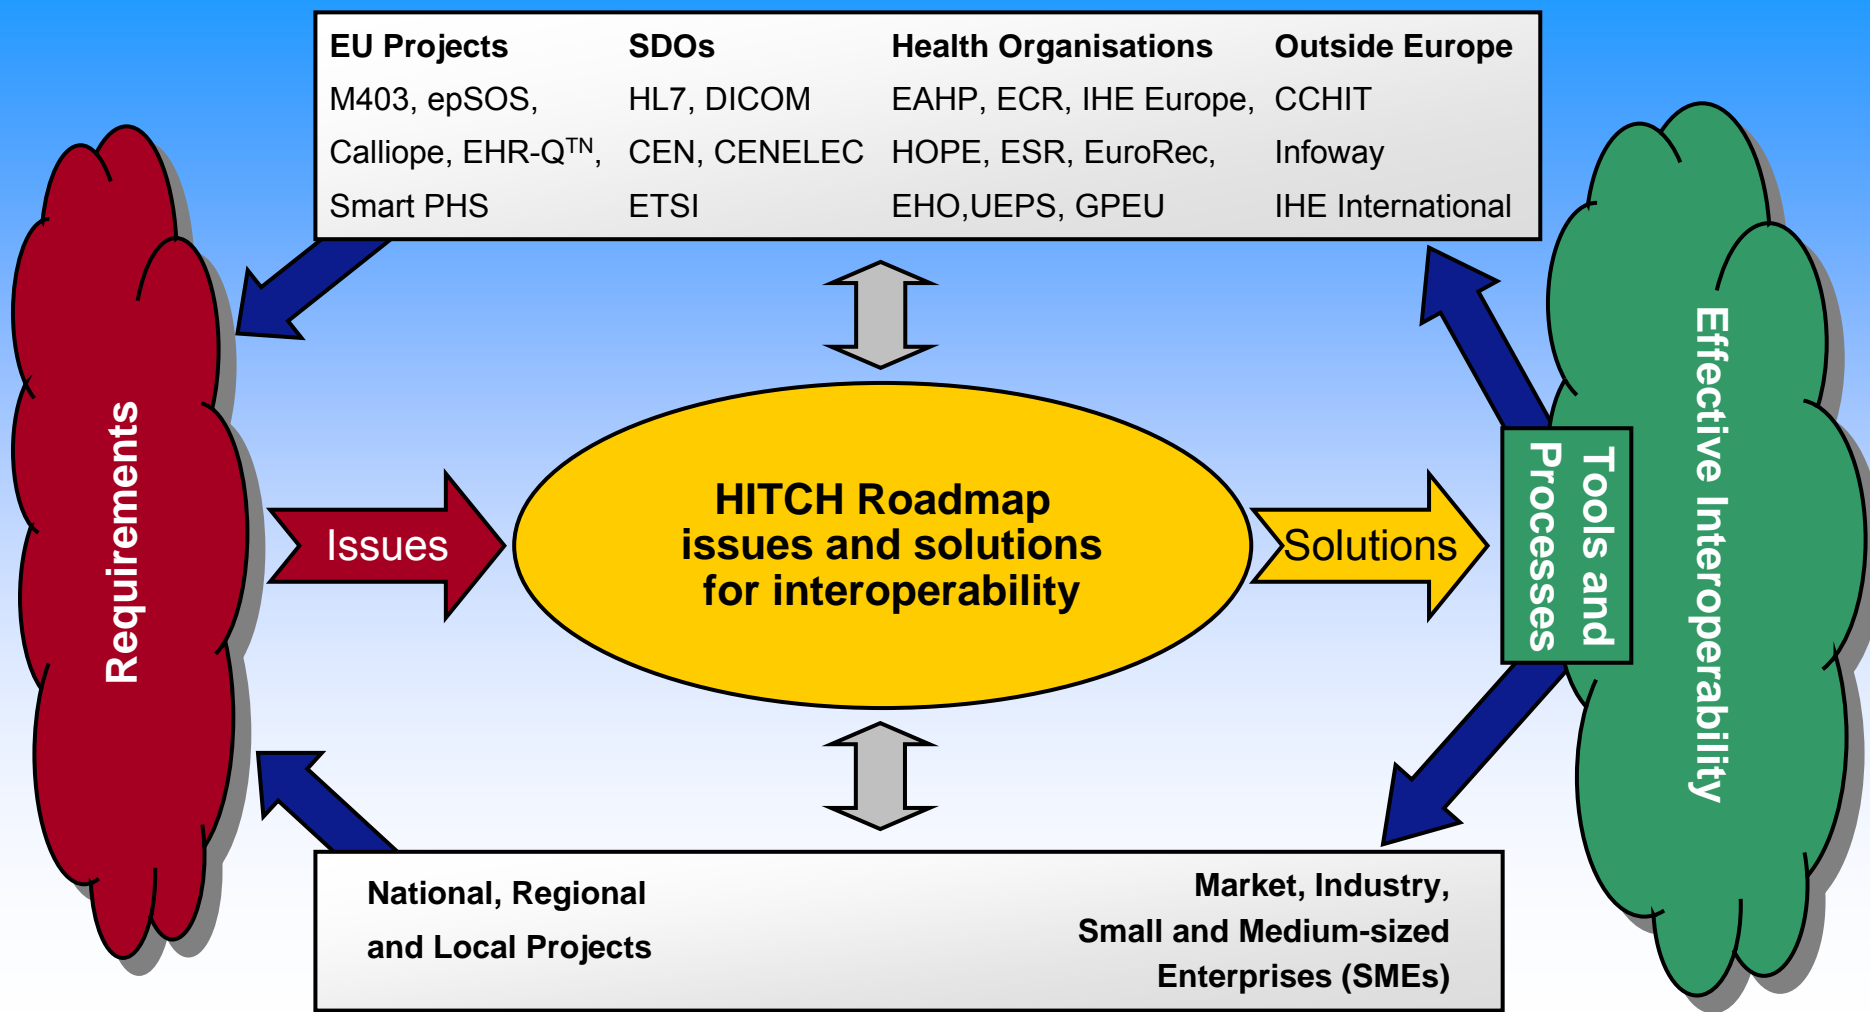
| EU Projects | SDOs | Health Organisations | Outside Europe |
|---|---|---|---|
| M403, epSOS, | HL7, DICOM | EAHP, ECR, IHE Europe, | CCHIT |
| Calliope, EHR-Q$^{TN}$, | CEN, CENELEC | HOPE, ESR, EuroRec, | Infoway |
| Smart PHS | ETSI | EHO,UEPS, GPEU | IHE International |

Requirements

Issues

HITCH Roadmap issues and solutions for interoperability

Solutions

Tools and Processes

Effective Interoperability

National, Regional and Local Projects

Market, Industry, Small and Medium-sized Enterprises (SMEs)